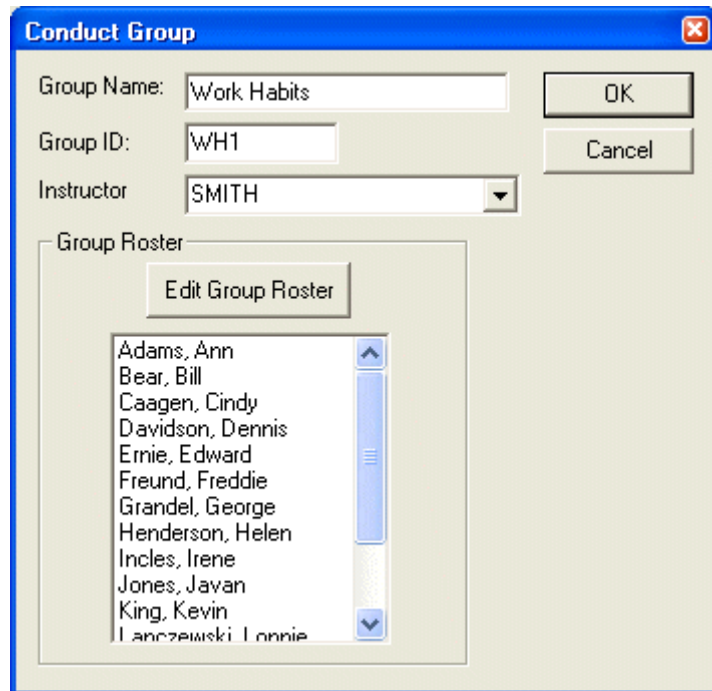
Conduct Group

Group Name: Work Habits

Group ID: WH1

Instructor SMITH

OK

Cancel

Group Roster

Edit Group Roster

Adams, Ann
Bear, Bill
Caagen, Cindy
Davidson, Dennis
Ernie, Edward
Freund, Freddie
Grandel, George
Henderson, Helen
Incles, Irene
Jones, Javan
King, Kevin
Lanczewski, Lonnie